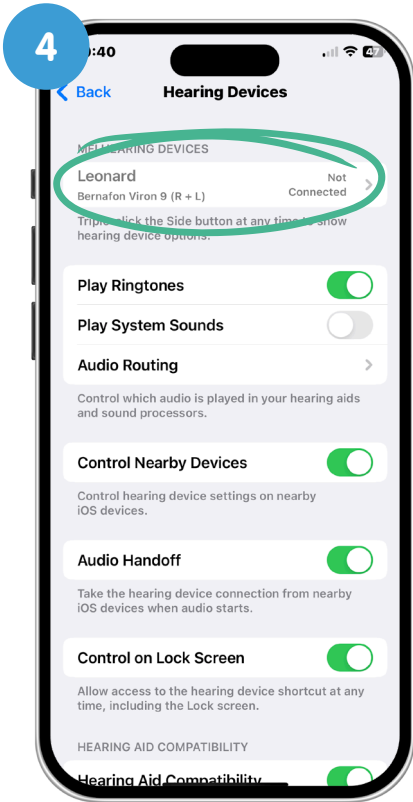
4

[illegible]:40

47

Back

Hearing Devices

M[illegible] HEARING DEVICES

Leonard

Bernafon Viron 9 (R + L)

Not Connected

Triple-click the Side button at any time to show hearing device options.

Play Ringtones

Play System Sounds

Audio Routing

Control which audio is played in your hearing aids and sound processors.

Control Nearby Devices

Control hearing device settings on nearby iOS devices.

Audio Handoff

Take the hearing device connection from nearby iOS devices when audio starts.

Control on Lock Screen

Allow access to the hearing device shortcut at any time, including the Lock screen.

HEARING AID COMPATIBILITY

Hearing Aid Compatibility